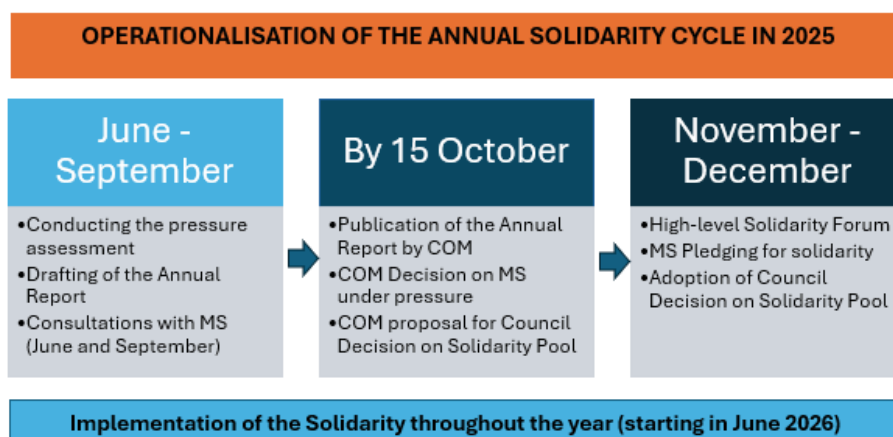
OPERATIONALISATION OF THE ANNUAL SOLIDARITY CYCLE IN 2025

June - September

•Conducting the pressure assessment
•Drafting of the Annual Report
•Consultations with MS (June and September)

By 15 October

•Publication of the Annual Report by COM
•COM Decision on MS under pressure
•COM proposal for Council Decision on Solidarity Pool

November - December

•High-level Solidarity Forum
•MS Pledging for solidarity
•Adoption of Council Decision on Solidarity Pool

Implementation of the Solidarity throughout the year (starting in June 2026)